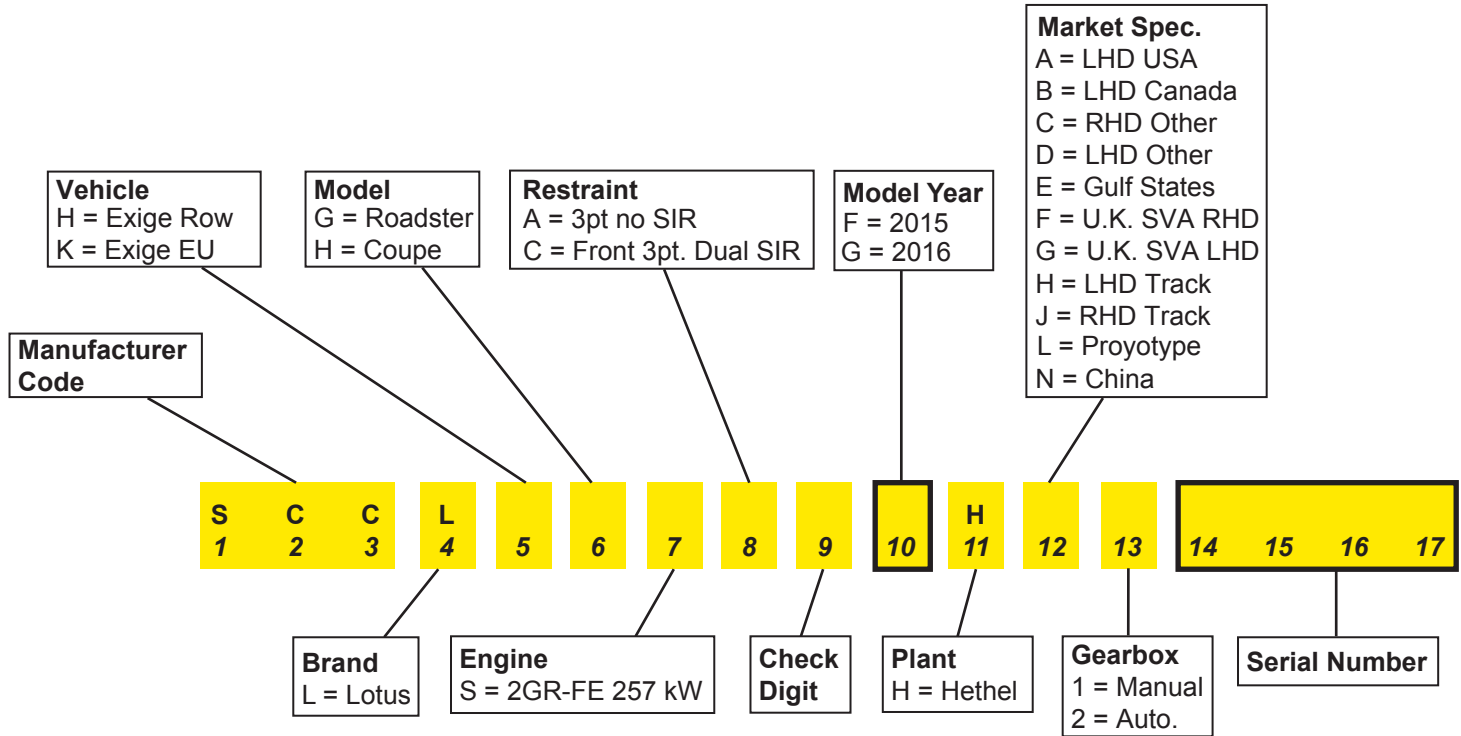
Market Spec.
A = LHD USA
B = LHD Canada
C = RHD Other
D = LHD Other
E = Gulf States
F = U.K. SVA RHD
G = U.K. SVA LHD
H = LHD Track
J = RHD Track
L = Proyotype
N = China

Vehicle
H = Exige Row
K = Exige EU

Model
G = Roadster
H = Coupe

Restraint
A = 3pt no SIR
C = Front 3pt. Dual SIR

Model Year
F = 2015
G = 2016

Manufacturer Code

| S | C | C | L | | | | | | | H | | | | | | |
|---|---|---|---|---|---|---|---|---|---|---|---|---|---|---|---|---|
| 1 | 2 | 3 | 4 | 5 | 6 | 7 | 8 | 9 | 10 | 11 | 12 | 13 | 14 | 15 | 16 | 17 |

Brand
L = Lotus

Engine
S = 2GR-FE 257 kW

Check Digit

Plant
H = Hethel

Gearbox
1 = Manual
2 = Auto.

Serial Number